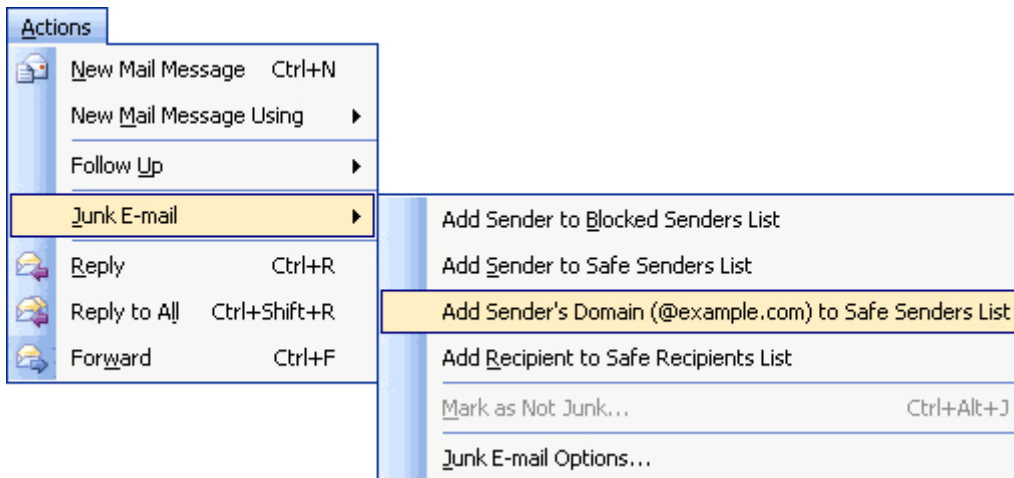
Actions

New Mail Message Ctrl+N
New Mail Message Using
Follow Up
Junk E-mail
Reply Ctrl+R
Reply to All Ctrl+Shift+R
Forward Ctrl+F

Add Sender to Blocked Senders List
Add Sender to Safe Senders List
Add Sender's Domain (@example.com) to Safe Senders List
Add Recipient to Safe Recipients List
Mark as Not Junk... Ctrl+Alt+J
Junk E-mail Options...